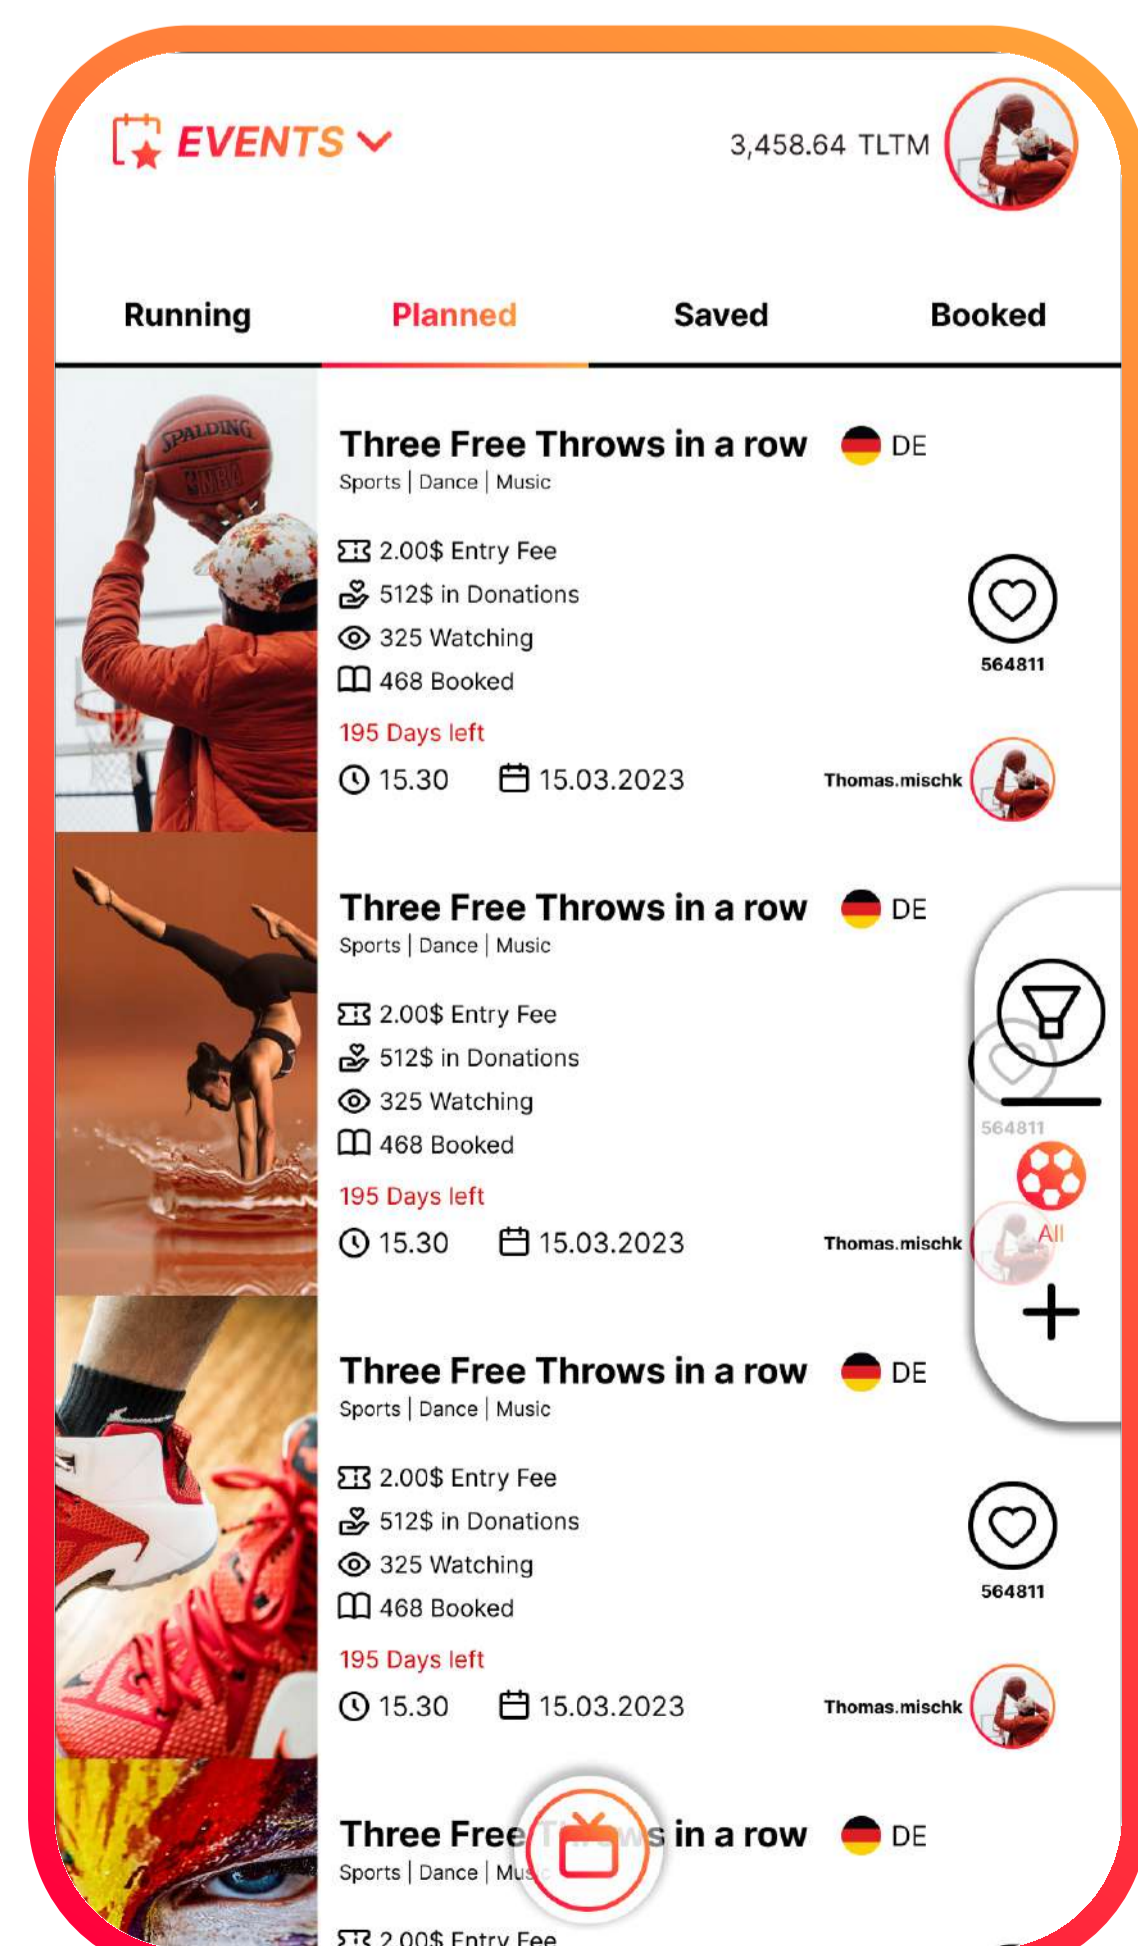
EVENTS

3,458.64 TLTM

Running
Planned
Saved
Booked

Three Free Throws in a row DE
Sports | Dance | Music

2.00$ Entry Fee
512$ in Donations
325 Watching
468 Booked

195 Days left

15.30 15.03.2023

564811

Thomas.mischk

Three Free Throws in a row DE
Sports | Dance | Music

2.00$ Entry Fee
512$ in Donations
325 Watching
468 Booked

195 Days left

15.30 15.03.2023

564811

All

Thomas.mischk

Three Free Throws in a row DE
Sports | Dance | Music

2.00$ Entry Fee
512$ in Donations
325 Watching
468 Booked

195 Days left

15.30 15.03.2023

564811

Thomas.mischk

Three Free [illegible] in a row DE
Sports | Dance | Mu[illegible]

2.00$ Entry Fee